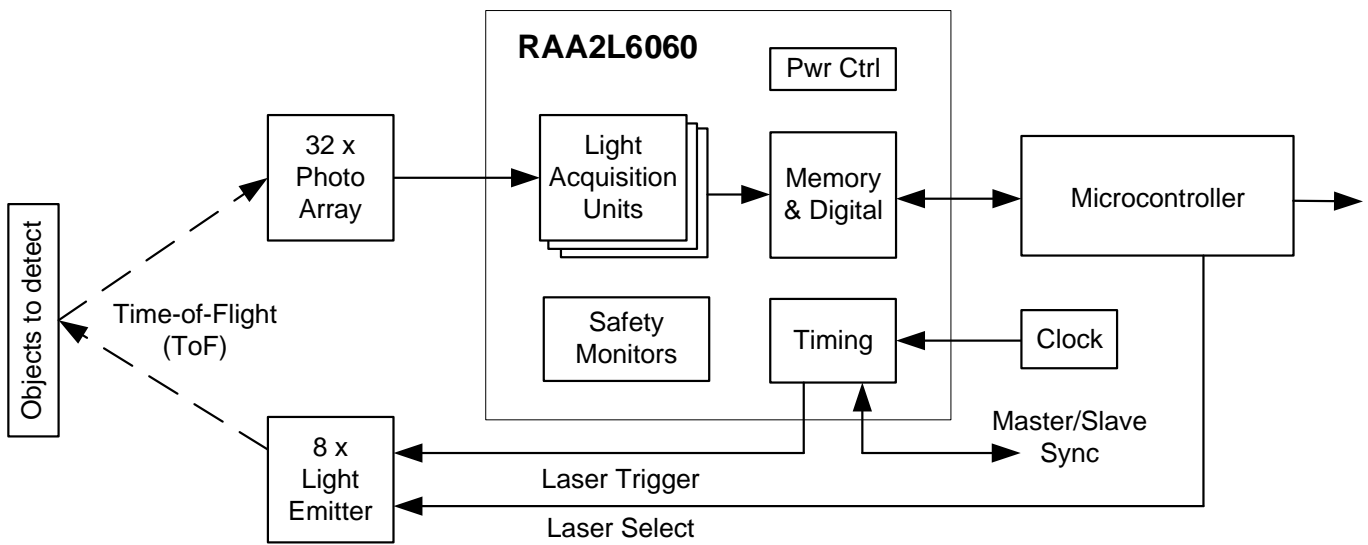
RAA2L6060

Pwr Ctrl

Objects to detect

32 x Photo Array

Light Acquisition Units

Memory & Digital

Microcontroller

Time-of-Flight (ToF)

Safety Monitors

Timing

Clock

8 x Light Emitter

Master/Slave Sync

Laser Trigger

Laser Select